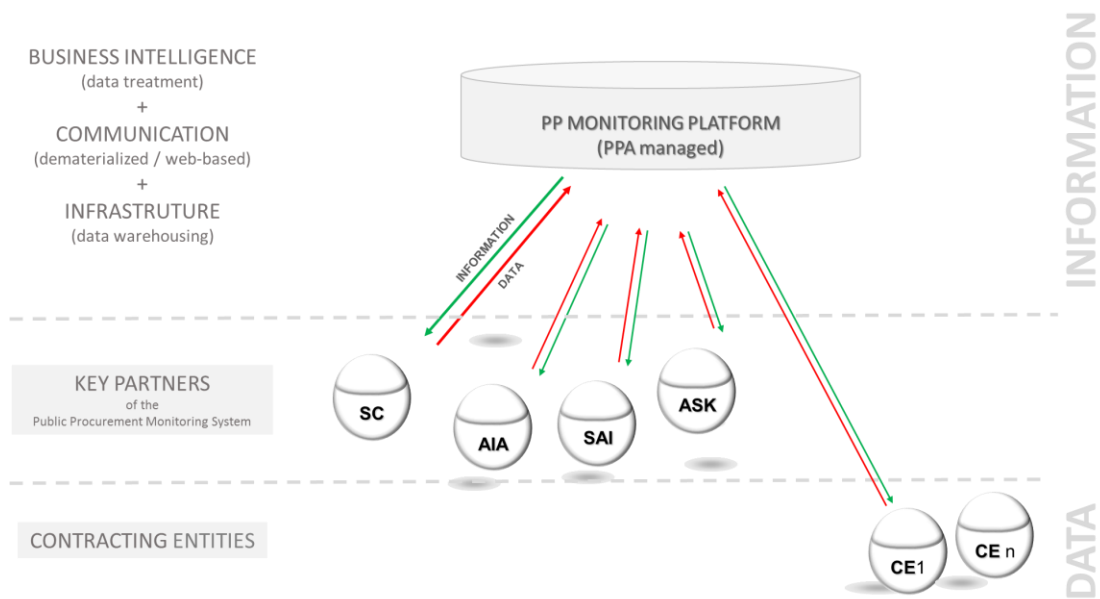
BUSINESS INTELLIGENCE
(data treatment)
+
COMMUNICATION
(dematerialized / web-based)
+
INFRASTRUTURE
(data warehousing)

PP MONITORING PLATFORM
(PPA managed)

INFORMATION

INFORMATION

DATA

KEY PARTNERS
of the
Public Procurement Monitoring System

SC

AIA

SAI

ASK

CONTRACTING ENTITIES

CE1

CE n

DATA